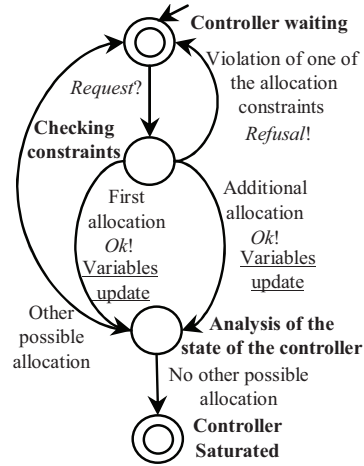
Controller waiting

Violation of one of the allocation constraints
Refusal!

Request?

Checking constraints

First allocation
Ok!
Variables update

Additional allocation
Ok!
Variables update

Other possible allocation

Analysis of the state of the controller

No other possible allocation

Controller Saturated